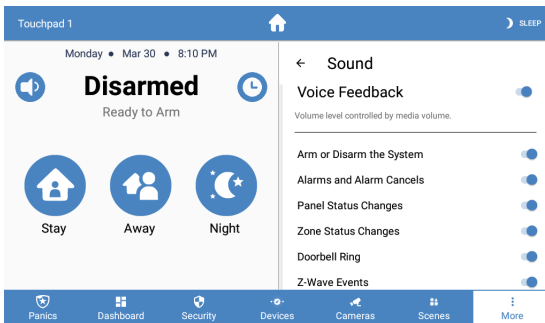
Touchpad 1

SLEEP

Monday • Mar 30 • 8:10 PM

Disarmed

Ready to Arm

Stay

Away

Night

← Sound

Voice Feedback

Volume level controlled by media volume.

Arm or Disarm the System

Alarms and Alarm Cancels

Panel Status Changes

Zone Status Changes

Doorbell Ring

Z-Wave Events

Panics

Dashboard

Security

Devices

Cameras

Scenes

More